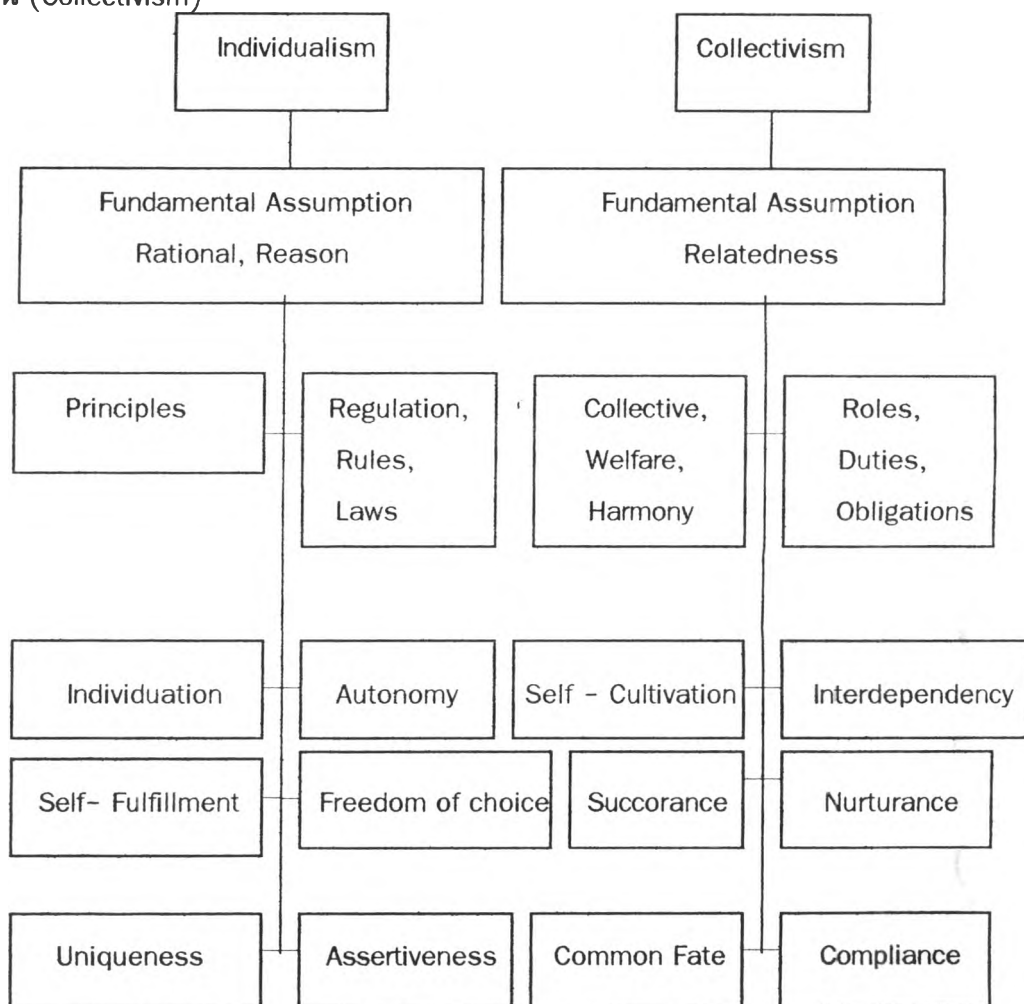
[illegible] (Collectivism)

Individualism

Collectivism

Fundamental Assumption
Rational, Reason

Fundamental Assumption
Relatedness

Principles

Regulation, Rules, Laws

Collective, Welfare, Harmony

Roles, Duties, Obligations

Individuation

Autonomy

Self - Cultivation

Interdependency

Self- Fulfillment

Freedom of choice

Succorance

Nurturance

Uniqueness

Assertiveness

Common Fate

Compliance